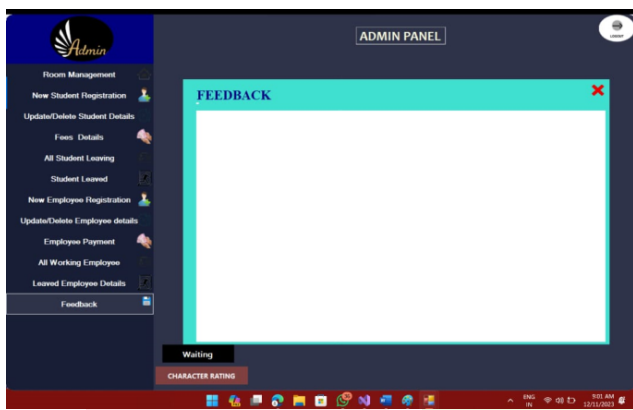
Admin

ADMIN PANEL

LOGOUT

Room Management

New Student Registration

Update/Delete Student Details

Fees Details

All Student Leaving

Student Leaved

New Employee Registration

Update/Delete Employee details

Employee Payment

All Working Employee

Leaved Employee Details

Feedback

FEEDBACK

×

Waiting

CHARACTER RATING

ENG IN

9:01 AM 12/11/2023